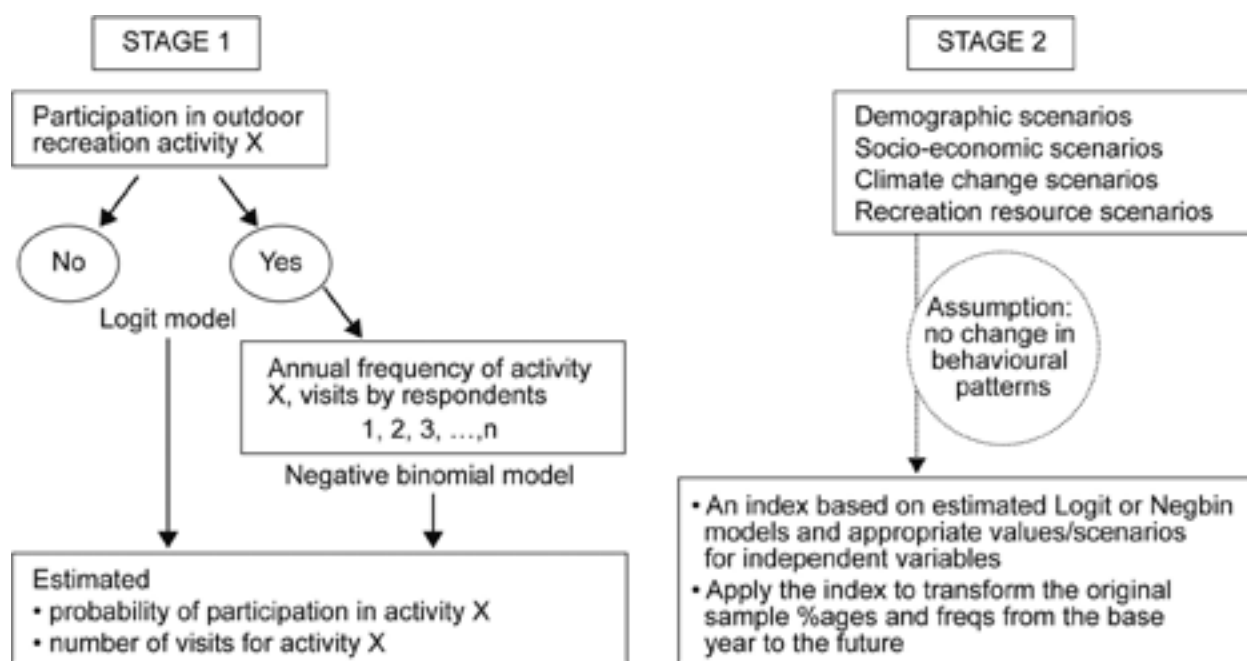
STAGE 1

Participation in outdoor recreation activity X

No

Yes

Logit model

Annual frequency of activity X, visits by respondents
1, 2, 3, …,n

Negative binomial model

Estimated
• probability of participation in activity X
• number of visits for activity X

STAGE 2

Demographic scenarios
Socio-economic scenarios
Climate change scenarios
Recreation resource scenarios

Assumption: no change in behavioural patterns

• An index based on estimated Logit or Negbin models and appropriate values/scenarios for independent variables
• Apply the index to transform the original sample %ages and freqs from the base year to the future